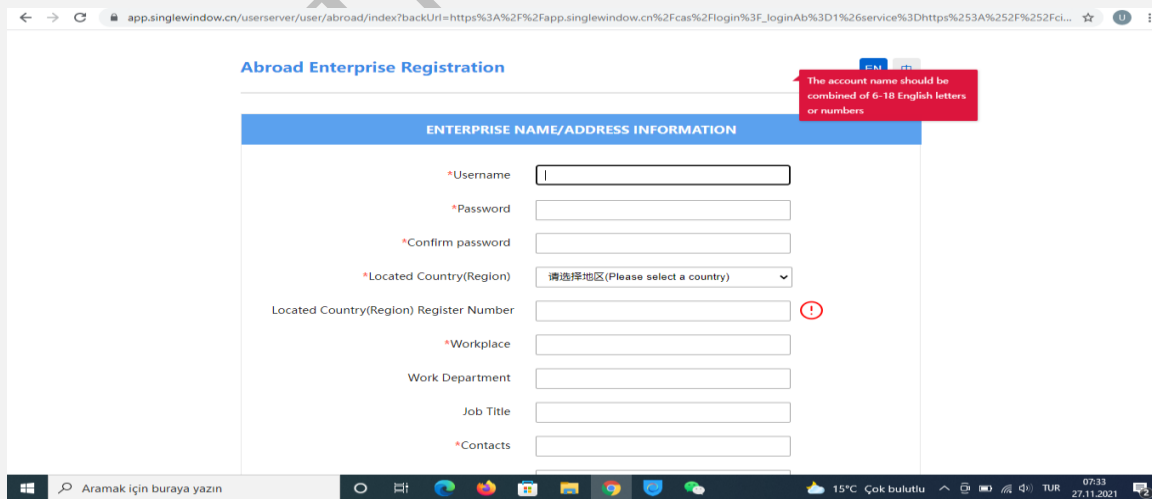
app.singlewindow.cn/userserver/user/abroad/index?backUrl=https%3A%2F%2Fapp.singlewindow.cn%2Fcas%2Flogin%3F_loginAb%3D1%26service%3Dhttps%253A%252F%252Fci...

U

Abroad Enterprise Registration

EN 中

The account name should be combined of 6-18 English letters or numbers

ENTERPRISE NAME/ADDRESS INFORMATION

*Username

*Password

*Confirm password

*Located Country(Region) 请选择地区(Please select a country)

Located Country(Region) Register Number

*Workplace

Work Department

Job Title

*Contacts

Aramak için buraya yazın

15°C Çok bulutlu TUR 07:33 27.11.2021